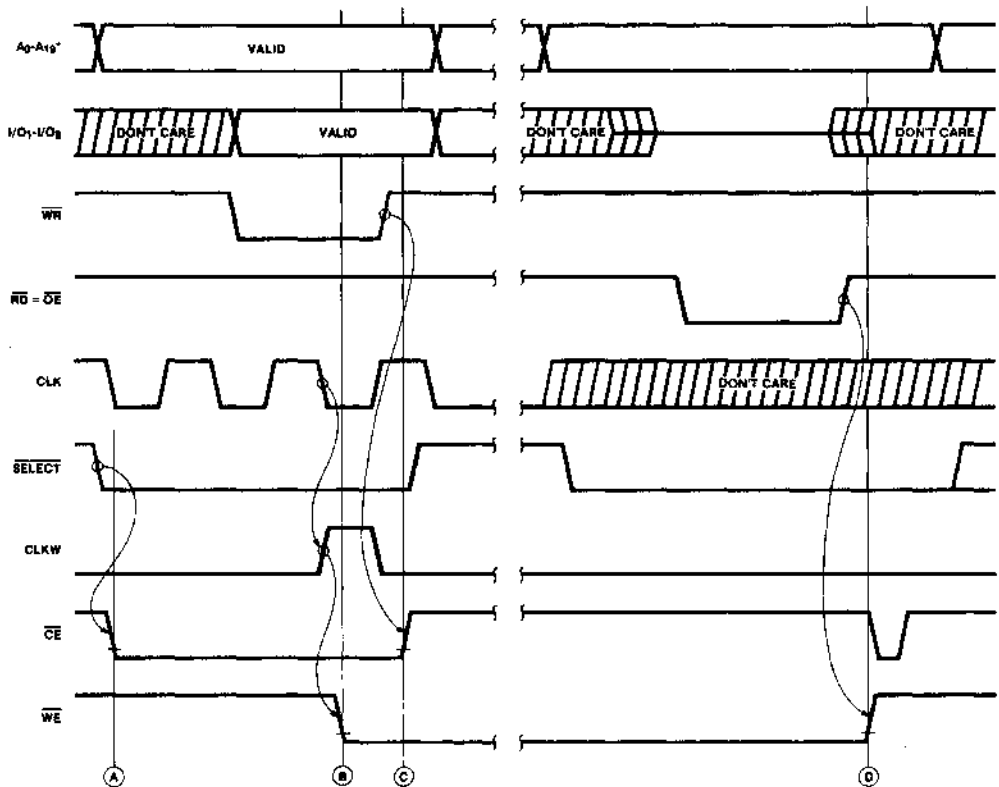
$A_0$-$A_{19}$*

VALID

$I/O_1$-$I/O_8$

DON'T CARE

VALID

DON'T CARE

DON'T CARE

$\overline{WR}$

$\overline{RD} = \overline{OE}$

CLK

DON'T CARE

$\overline{SELECT}$

CLKW

$\overline{CE}$

$\overline{WE}$

A

B

C

D